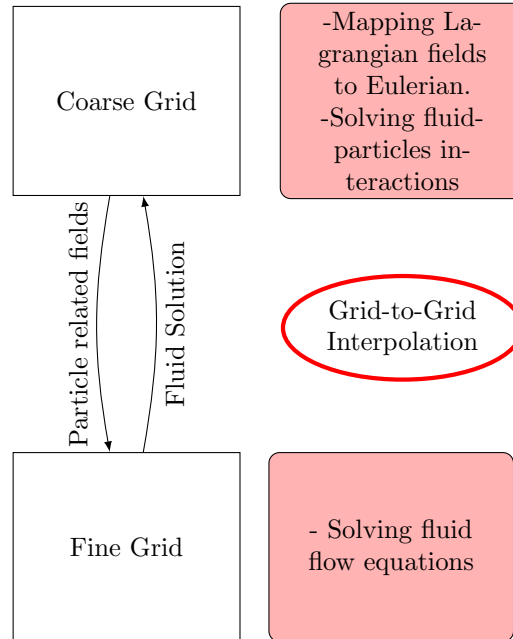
Coarse Grid

-Mapping Lagrangian fields to Eulerian.
-Solving fluid-particles interactions

Particle related fields

Fluid Solution

Grid-to-Grid Interpolation

Fine Grid

- Solving fluid flow equations